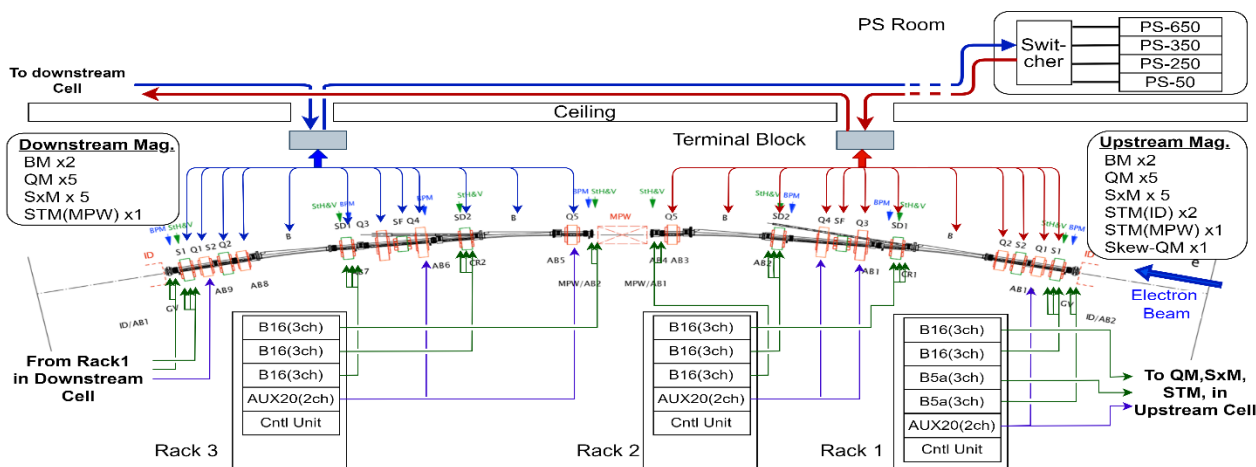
PS Room

Switcher

PS-650
PS-350
PS-250
PS-50

To downstream Cell

Ceiling

Terminal Block

Downstream Mag.
BM x2
QM x5
SxM x 5
STM(MPW) x1

Upstream Mag.
BM x2
QM x5
SxM x 5
STM(ID) x2
STM(MPW) x1
Skew-QM x1

BPM StH&V S1 Q1 S2 Q2 ID B AB8 AB9 GV ID/AB1

StH&V BPM SD1 Q3 SF Q4 BPM StH&V SD2 B AB7 AB6 CR2

BPM StH&V Q5 MPW Q5 StH&V B AB5 AB4 AB3 MPW/AB2 MPW/AB1

StH&V BPM SD2 Q4 SF Q3 BPM StH&V SD1 B AB2 AB1 CR1

StH&V BPM Q2 S2 Q1 S1 ID AB1 GV ID/AB2

Electron Beam

From Rack1 in Downstream Cell

B16(3ch)
B16(3ch)
B16(3ch)
AUX20(2ch)
Cntl Unit

Rack 3

B16(3ch)
B16(3ch)
B16(3ch)
AUX20(2ch)
Cntl Unit

Rack 2

B16(3ch)
B16(3ch)
B5a(3ch)
B5a(3ch)
AUX20(2ch)
Cntl Unit

Rack 1

To QM,SxM, STM, in Upstream Cell